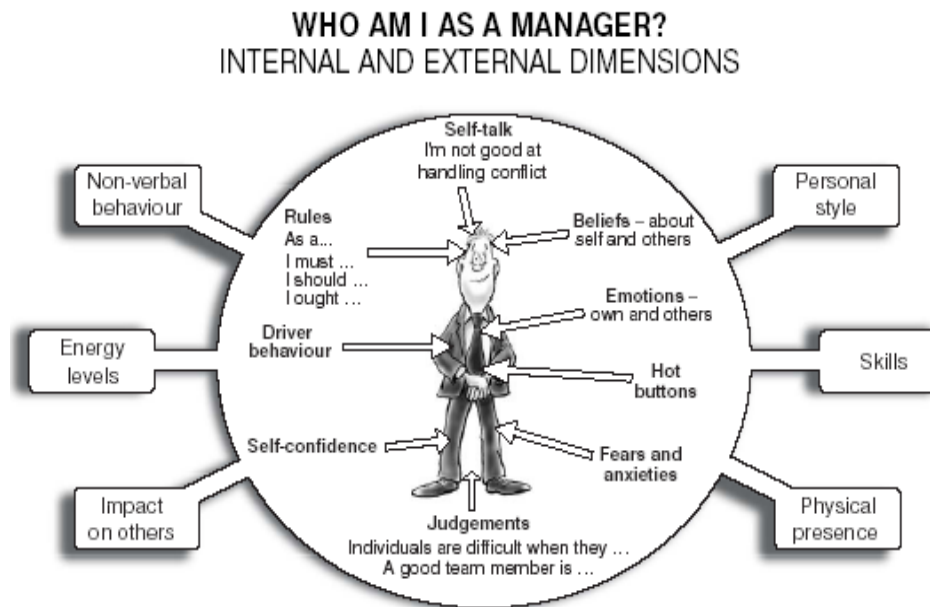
WHO AM I AS A MANAGER?
INTERNAL AND EXTERNAL DIMENSIONS

Non-verbal behaviour

Energy levels

Impact on others

Personal style

Skills

Physical presence

Self-talk
I'm not good at handling conflict

Rules
As a...
I must ...
I should ...
I ought ...

Beliefs – about self and others

Emotions – own and others

Driver behaviour

Hot buttons

Self-confidence

Fears and anxieties

Judgements
Individuals are difficult when they ...
A good team member is ...